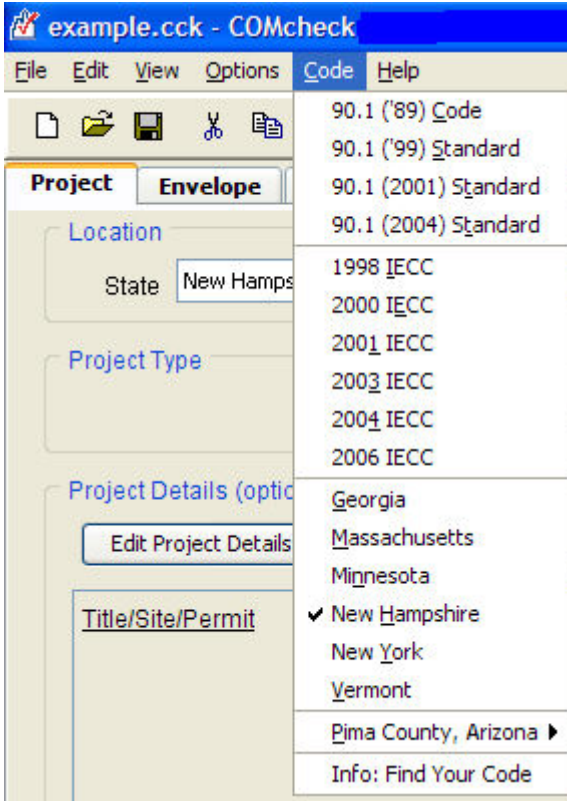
example.cck - COMcheck

File Edit View Options Code Help

Project Envelope

Location

State New Hamps

Project Type

Project Details (optic

Edit Project Details

Title/Site/Permit

90.1 ('89) Code
90.1 ('99) Standard
90.1 (2001) Standard
90.1 (2004) Standard
1998 IECC
2000 IECC
2001 IECC
2003 IECC
2004 IECC
2006 IECC
Georgia
Massachusetts
Minnesota
✔ New Hampshire
New York
Vermont
Pima County, Arizona ▶
Info: Find Your Code